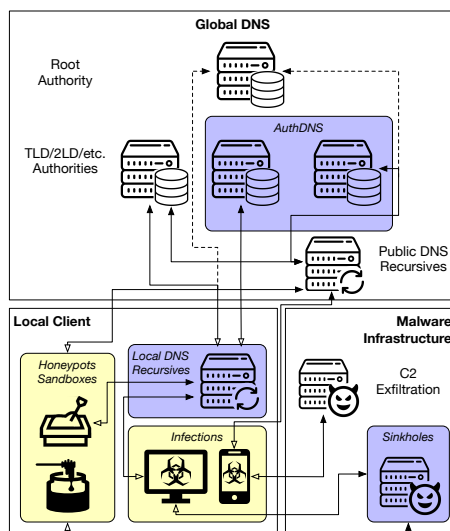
Global DNS

Root Authority

AuthDNS

TLD/2LD/etc. Authorities

Public DNS Recursives

Local Client

Malware Infrastructure

Honeypots Sandboxes

Local DNS Recursives

C2 Exfiltration

Infections

Sinkholes